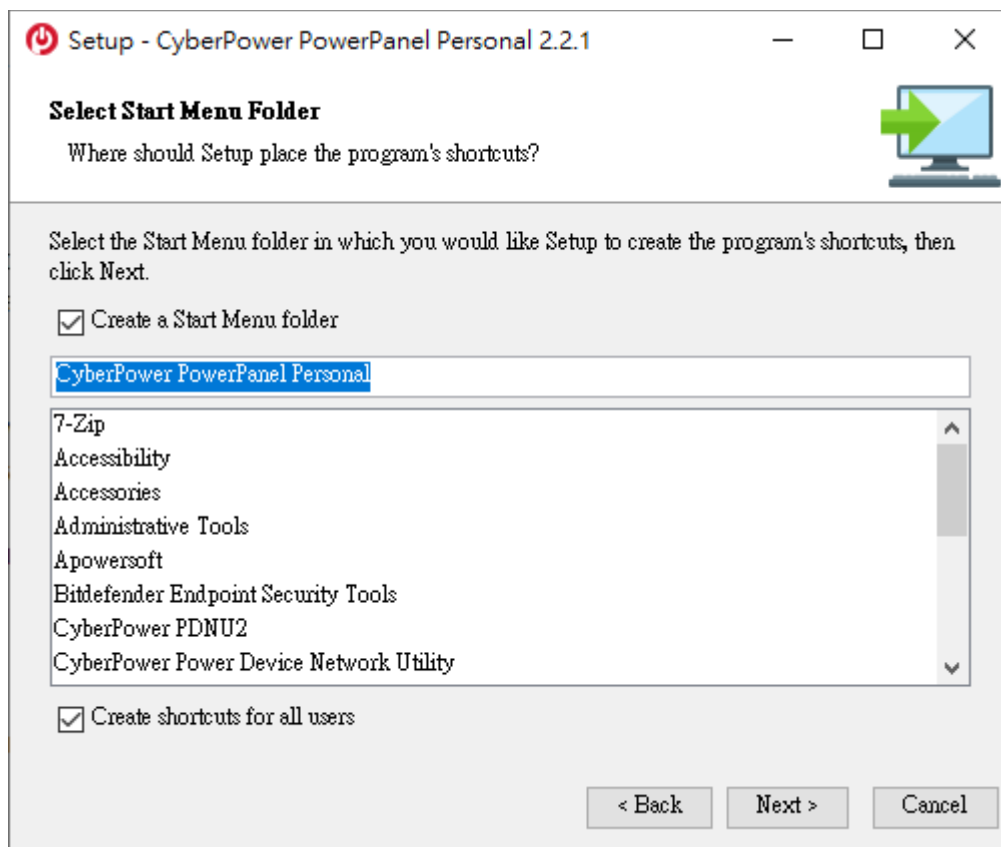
Setup - CyberPower PowerPanel Personal 2.2.1

Select Start Menu Folder

Where should Setup place the program's shortcuts?

Select the Start Menu folder in which you would like Setup to create the program's shortcuts, then click Next.

Create a Start Menu folder

CyberPower PowerPanel Personal

7-Zip
Accessibility
Accessories
Administrative Tools
Apowersoft
Bitdefender Endpoint Security Tools
CyberPower PDNU2
CyberPower Power Device Network Utility

Create shortcuts for all users

< Back
Next >
Cancel